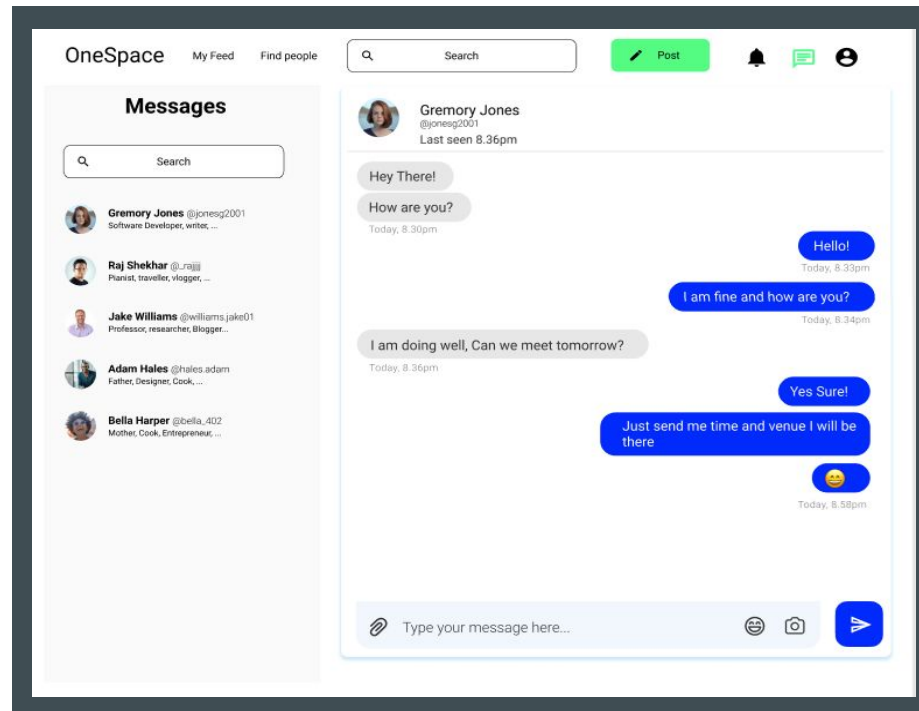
OneSpace My Feed Find people Search Post

Messages

Search

Gremory Jones @jonesg2001
Software Developer, writer, ...

Raj Shekhar @_rajjj
Pianist, traveller, vlogger, ...

Jake Williams @williams.jake01
Professor, researcher, Blogger...

Adam Hales @hales.adam
Father, Designer, Cook, ...

Bella Harper @bella_402
Mother, Cook, Entrepreneur, ...

Gremory Jones
@jonesg2001
Last seen 8.36pm

Hey There!

How are you?

Today, 8.30pm

Hello!

Today, 8.33pm

I am fine and how are you?

Today, 8.34pm

I am doing well, Can we meet tomorrow?

Today, 8.36pm

Yes Sure!

Just send me time and venue I will be there

Today, 8.58pm

Type your message here...